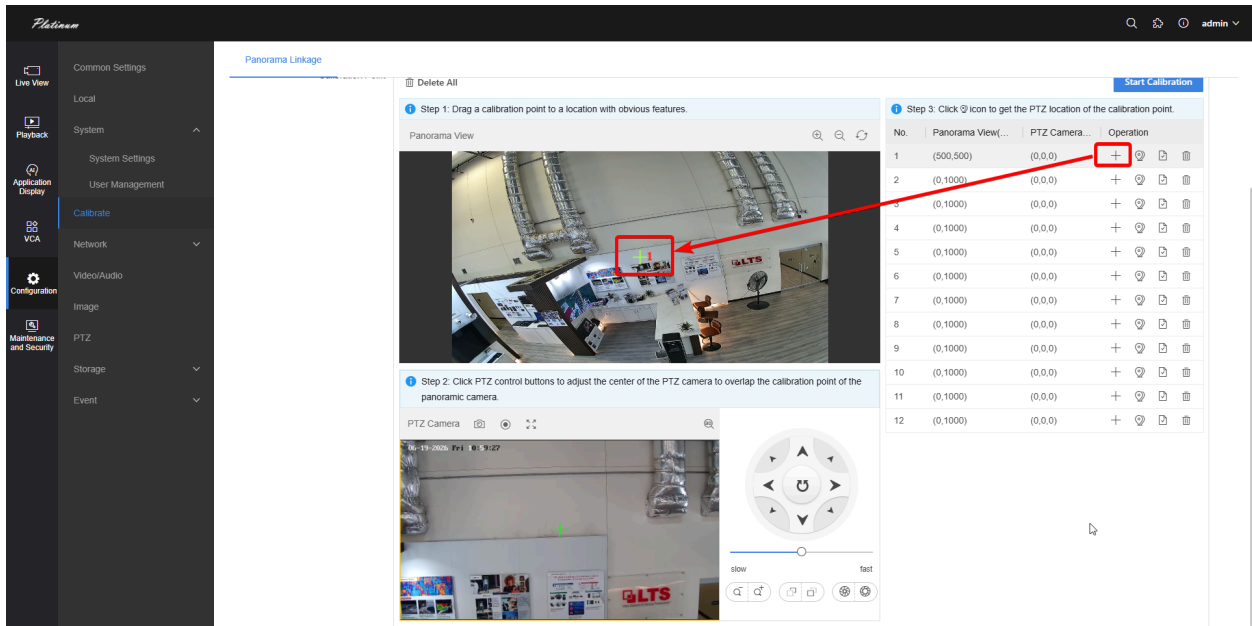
Platinum

admin

Live View
Playback
Application Display
VCA
Configuration
Maintenance and Security

Common Settings
Local
System
System Settings
User Management
Calibrate
Network
Video/Audio
Image
PTZ
Storage
Event

Panorama Linkage

Delete All

Start Calibration

Step 1: Drag a calibration point to a location with obvious features.

Panorama View

LTS

Step 2: Click PTZ control buttons to adjust the center of the PTZ camera to overlap the calibration point of the panoramic camera.

PTZ Camera

06-19-2026 Fri 09:59:27

LTS

slow
fast

Step 3: Click icon to get the PTZ location of the calibration point.

| No. | Panorama View(... | PTZ Camera... | Operation |
|---|---|---|---|
| 1 | (500,500) | (0,0,0) | |
| 2 | (0,1000) | (0,0,0) | |
| 3 | (0,1000) | (0,0,0) | |
| 4 | (0,1000) | (0,0,0) | |
| 5 | (0,1000) | (0,0,0) | |
| 6 | (0,1000) | (0,0,0) | |
| 7 | (0,1000) | (0,0,0) | |
| 8 | (0,1000) | (0,0,0) | |
| 9 | (0,1000) | (0,0,0) | |
| 10 | (0,1000) | (0,0,0) | |
| 11 | (0,1000) | (0,0,0) | |
| 12 | (0,1000) | (0,0,0) | |